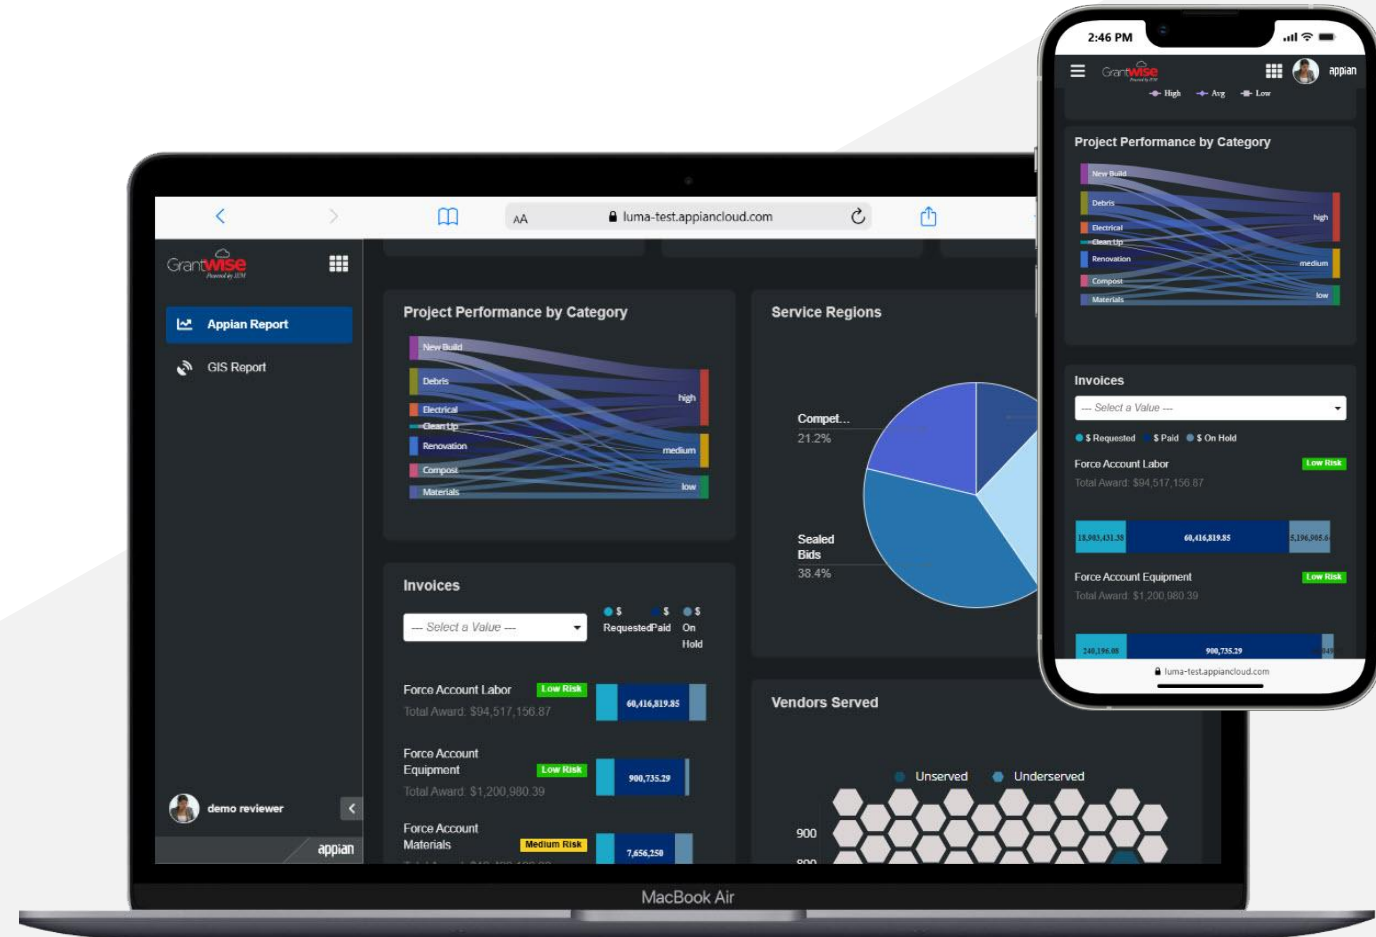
AA luma-test.appiancloud.com

GrantWise
Powered by ISM

Appian Report
GIS Report

demo reviewer
appian

Project Performance by Category
New Build
Debris
Electrical
Clean Up
Renovation
Compost
Materials
high
medium
low

Service Regions
Compet...
21.2%
Sealed Bids
38.4%

Invoices
--- Select a Value ---
$ Requested $ Paid $ On Hold

Force Account Labor Low Risk
Total Award: $94,517,156.87
60,416,819.85

Force Account Equipment Low Risk
Total Award: $1,200,980.39
900,735.29

Force Account Materials Medium Risk
7,656,250

Vendors Served
Unserved Underserved
900
800

MacBook Air

2:46 PM
GrantWise
appian
High Avg Low

Project Performance by Category
New Build
Debris
Electrical
Clean Up
Renovation
Compost
Materials
high
medium
low

Invoices
--- Select a Value ---
$ Requested $ Paid $ On Hold
Force Account Labor Low Risk
Total Award: $94,517,156.87
18,903,431.38 60,416,819.85 5,196,905.6
Force Account Equipment Low Risk
Total Award: $1,200,980.39
240,196.08 900,735.29
luma-test.appiancloud.com